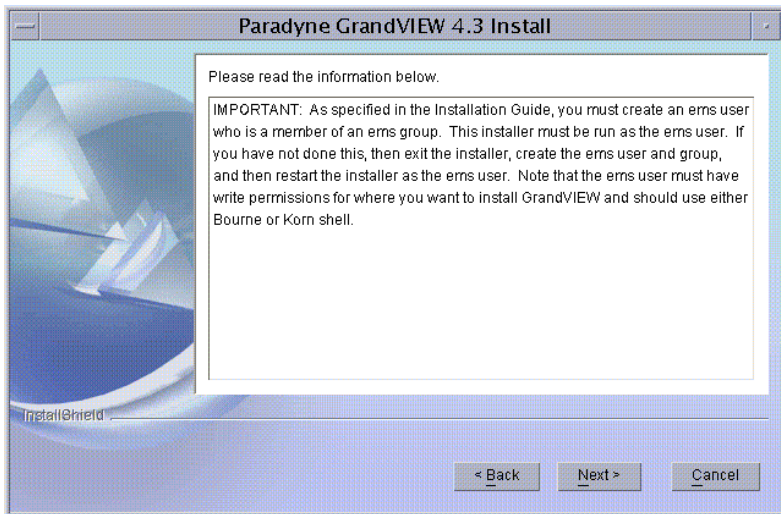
Paradyne GrandVIEW 4.3 Install

Please read the information below.

IMPORTANT: As specified in the Installation Guide, you must create an ems user who is a member of an ems group. This installer must be run as the ems user. If you have not done this, then exit the installer, create the ems user and group, and then restart the installer as the ems user. Note that the ems user must have write permissions for where you want to install GrandVIEW and should use either Bourne or Korn shell.

InstallShield

< Back
Next >
Cancel